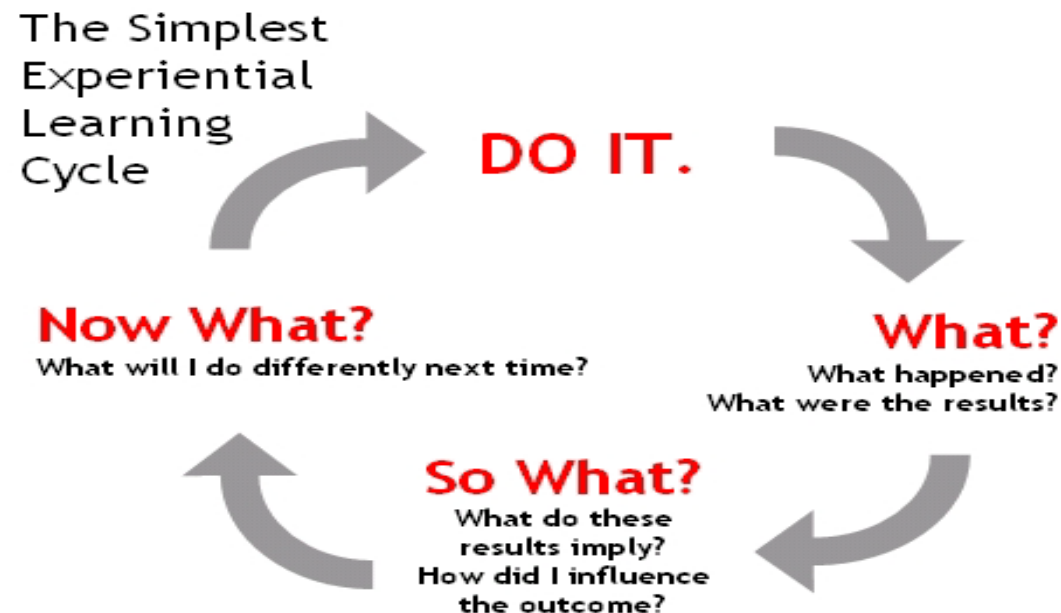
The Simplest Experiential Learning Cycle

DO IT.

What?
What happened?
What were the results?

So What?
What do these results imply?
How did I influence the outcome?

Now What?
What will I do differently next time?